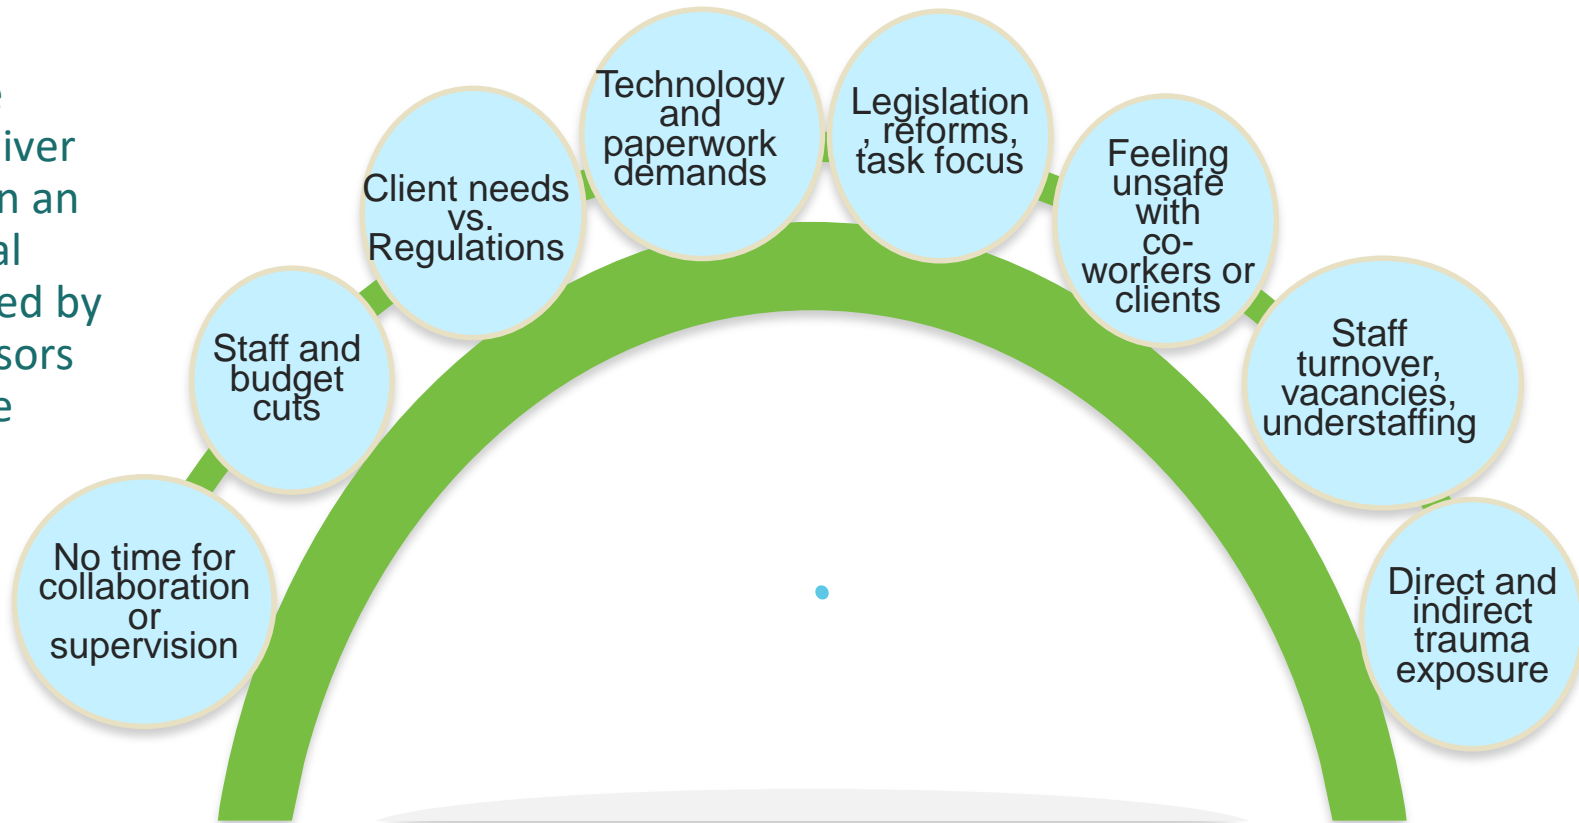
e
iver
n an
al
ed by
sors
e

No time for collaboration or supervision

Staff and budget cuts

Client needs vs. Regulations

Technology and paperwork demands

Legislation, reforms, task focus

Feeling unsafe with co-workers or clients

Staff turnover, vacancies, understaffing

Direct and indirect trauma exposure